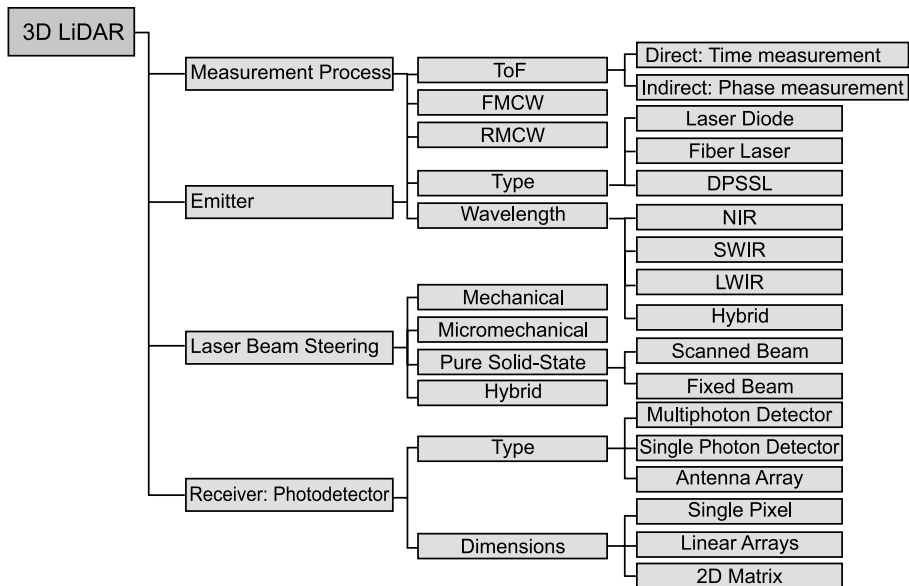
3D LiDAR

Measurement Process
ToF
Direct: Time measurement
Indirect: Phase measurement
FMCW
RMCW

Emitter
Type
Laser Diode
Fiber Laser
DPSSL
Wavelength
NIR
SWIR
LWIR
Hybrid

Laser Beam Steering
Mechanical
Micromechanical
Pure Solid-State
Scanned Beam
Fixed Beam
Hybrid

Receiver: Photodetector
Type
Multiphoton Detector
Single Photon Detector
Antenna Array
Dimensions
Single Pixel
Linear Arrays
2D Matrix